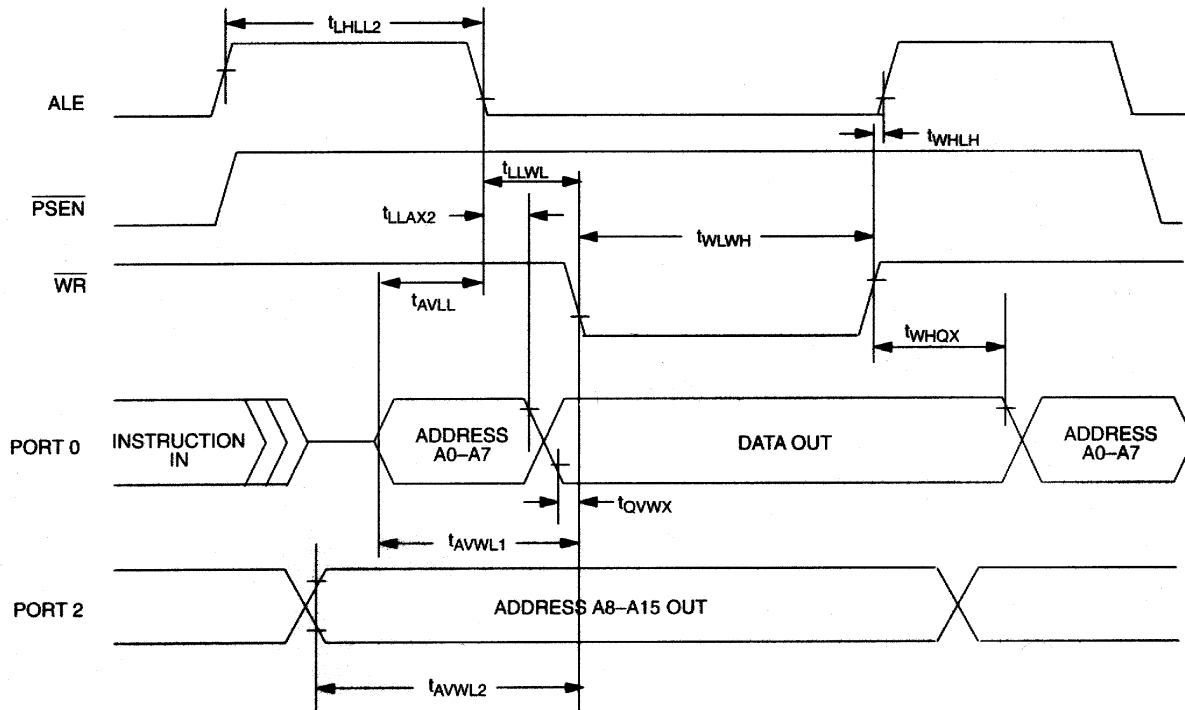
$t_{LHLL2}$

ALE

$t_{WHLH}$

$t_{LLWL}$

$\overline{PSEN}$

$t_{LLAX2}$

$t_{WLWH}$

$\overline{WR}$

$t_{AVLL}$

$t_{WHQX}$

PORT 0

INSTRUCTION IN

ADDRESS A0–A7

DATA OUT

ADDRESS A0–A7

$t_{QVWX}$

$t_{AVWL1}$

PORT 2

ADDRESS A8–A15 OUT

$t_{AVWL2}$